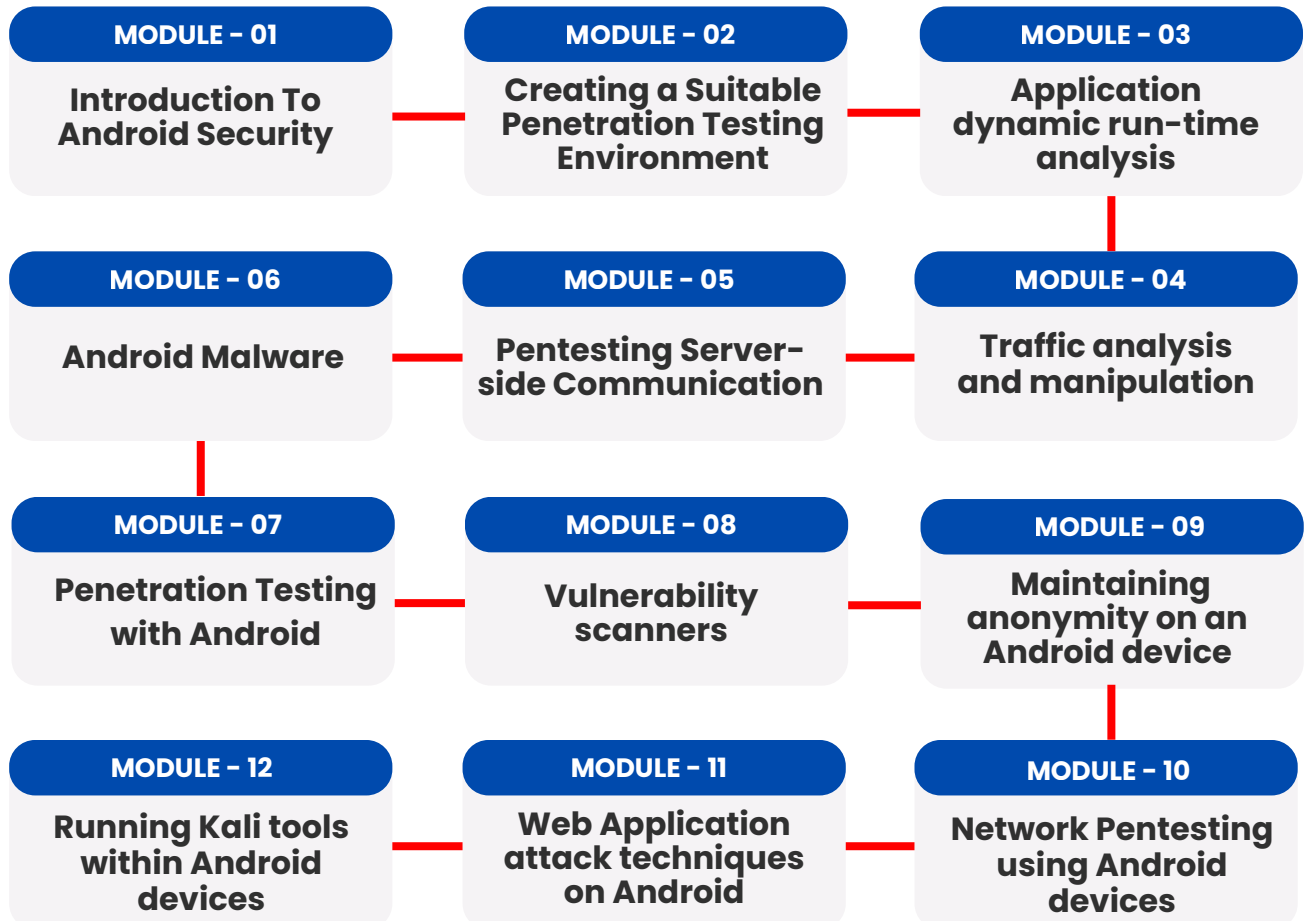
MODULE - 01
Introduction To Android Security

MODULE - 02
Creating a Suitable Penetration Testing Environment

MODULE - 03
Application dynamic run-time analysis

MODULE - 04
Traffic analysis and manipulation

MODULE - 05
Pentesting Server-side Communication

MODULE - 06
Android Malware

MODULE - 07
Penetration Testing with Android

MODULE - 08
Vulnerability scanners

MODULE - 09
Maintaining anonymity on an Android device

MODULE - 10
Network Pentesting using Android devices

MODULE - 11
Web Application attack techniques on Android

MODULE - 12
Running Kali tools within Android devices